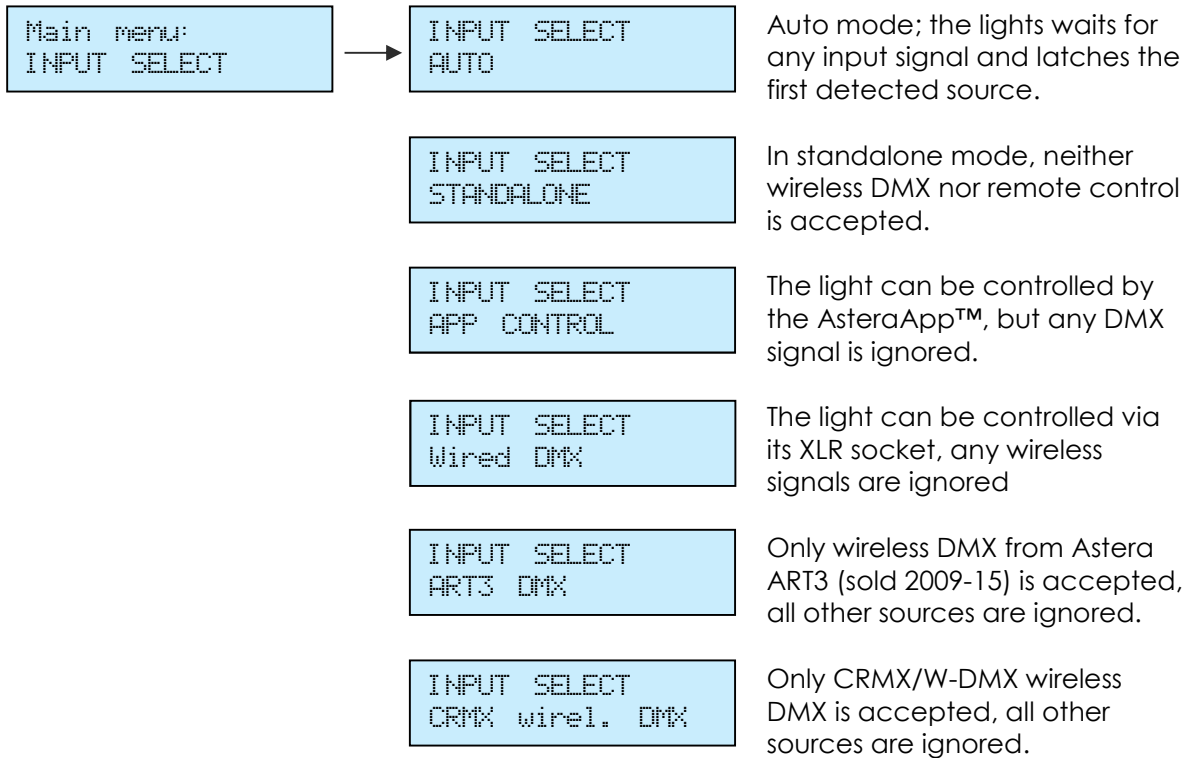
Main menu:
INPUT SELECT

INPUT SELECT
AUTO

Auto mode; the lights waits for any input signal and latches the first detected source.

INPUT SELECT
STANDALONE

In standalone mode, neither wireless DMX nor remote control is accepted.

INPUT SELECT
APP CONTROL

The light can be controlled by the AsteraApp™, but any DMX signal is ignored.

INPUT SELECT
Wired DMX

The light can be controlled via its XLR socket, any wireless signals are ignored

INPUT SELECT
ART3 DMX

Only wireless DMX from Astera ART3 (sold 2009-15) is accepted, all other sources are ignored.

INPUT SELECT
CRMX wirel. DMX

Only CRMX/W-DMX wireless DMX is accepted, all other sources are ignored.